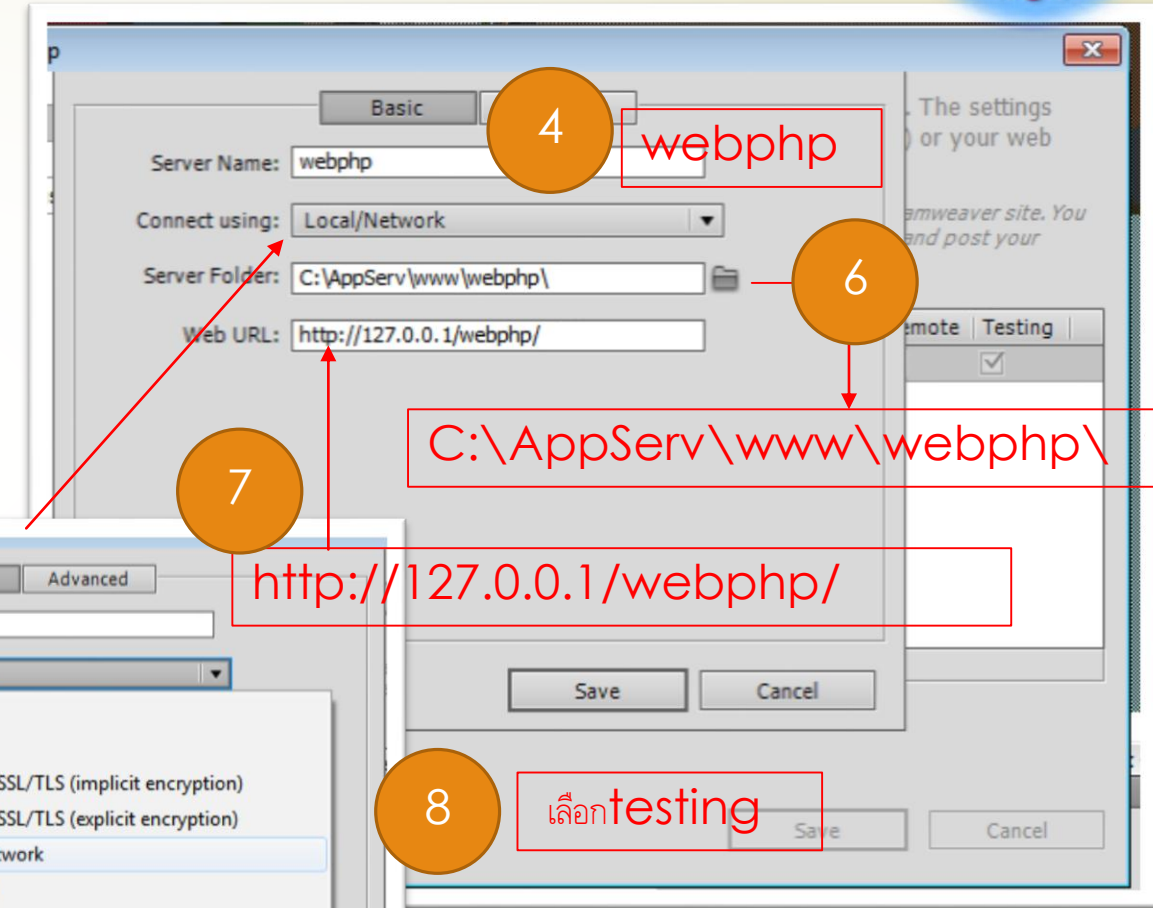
p

Basic

4

webphp

Server Name: webphp

Connect using: Local/Network

Server Folder: C:\AppServ\www\webphp\

6

Web URL: http://127.0.0.1/webphp/

. The settings
) or your web

amweaver site. You
and post your

emote | Testing

C:\AppServ\www\webphp\

7

Advanced

http://127.0.0.1/webphp/

Save

Cancel

SSL/TLS (implicit encryption)
SSL/TLS (explicit encryption)
twork

8

เลือกtesting

Save

Cancel